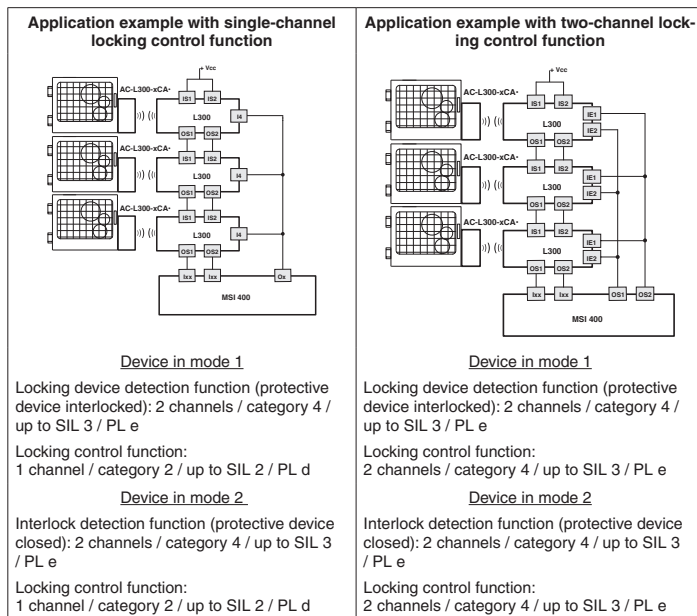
| Application example with single-channel locking control function | Application example with two-channel locking control function |
|---|---|
| Vcc<br>AC-L300-xCA•<br>IS1 IS2<br>L300<br>I4<br>OS1 OS2<br>AC-L300-xCA•<br>IS1 IS2<br>L300<br>I4<br>OS1 OS2<br>AC-L300-xCA•<br>IS1 IS2<br>L300<br>I4<br>OS1 OS2<br>Ixx Ixx Os<br>MSI 400 | Vcc<br>AC-L300-xCA•<br>IS1 IS2<br>L300<br>IE1<br>IE2<br>OS1 OS2<br>AC-L300-xCA•<br>IS1 IS2<br>L300<br>IE1<br>IE2<br>OS1 OS2<br>AC-L300-xCA•<br>IS1 IS2<br>L300<br>IE1<br>IE2<br>OS1 OS2<br>Ixx Ixx OS1 OS2<br>MSI 400 |
| Device in mode 1 | Device in mode 1 |
| Locking device detection function (protective device interlocked): 2 channels / category 4 / up to SIL 3 / PL e | Locking device detection function (protective device interlocked): 2 channels / category 4 / up to SIL 3 / PL e |
| Locking control function:<br>1 channel / category 2 / up to SIL 2 / PL d | Locking control function:<br>2 channels / category 4 / up to SIL 3 / PL e |
| Device in mode 2 | Device in mode 2 |
| Interlock detection function (protective device closed): 2 channels / category 4 / up to SIL 3 / PL e | Interlock detection function (protective device closed): 2 channels / category 4 / up to SIL 3 / PL e |
| Locking control function:<br>1 channel / category 2 / up to SIL 2 / PL d | Locking control function:<br>2 channels / category 4 / up to SIL 3 / PL e |